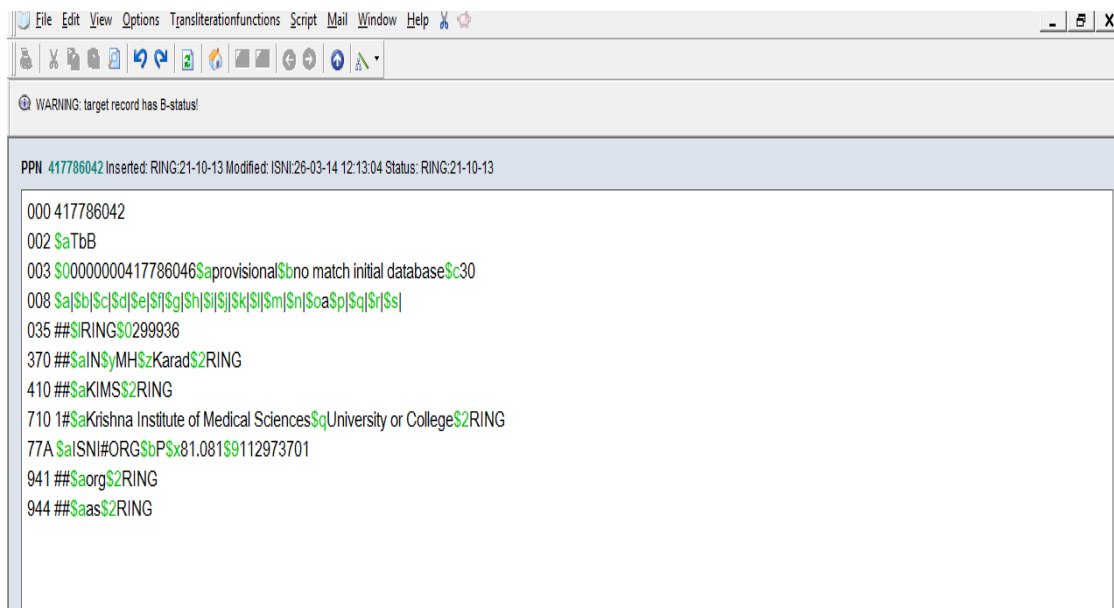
File Edit View Options Transliterationfunctions Script Mail Window Help

WARNING: target record has B-status!

PPN 417786042 Inserted: RING:21-10-13 Modified: ISNI:26-03-14 12:13:04 Status: RING:21-10-13

000 417786042
002 $aTbB
003 $00000000417786046$aprovisional$bno match initial database$c30
008 $a|$b|$c|$d|$e|$f|$g|$h|$i|$j|$k|$l|$m|$n|$oa$p|$q|$r|$s|
035 ##$lRING$0299936
370 ##$aIN$yMH$zKarad$2RING
410 ##$aKIMS$2RING
710 1#$aKrishna Institute of Medical Sciences$qUniversity or College$2RING
77A $aISNI#ORG$bP$x81.081$9112973701
941 ##$aorg$2RING
944 ##$aas$2RING